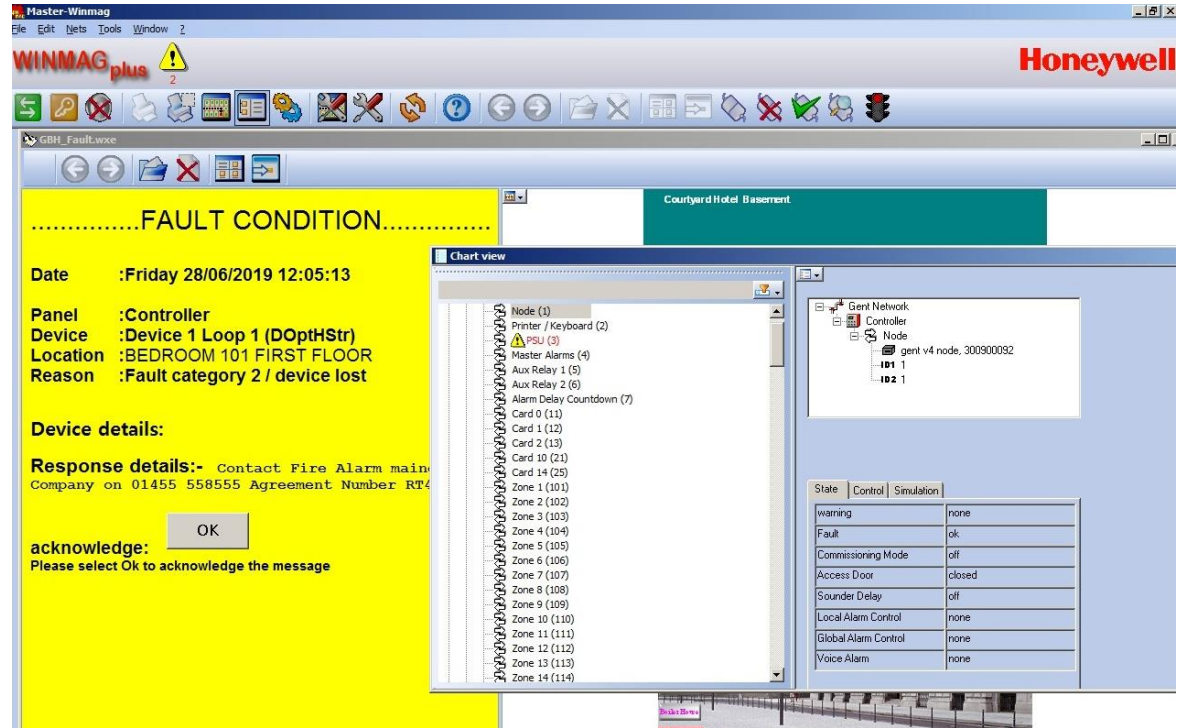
Master-Winmag
File Edit Nets Tools Window ?

WINMAG plus 2

Honeywell

GBH_Fault.wxe

...............FAULT CONDITION...............

Date :Friday 28/06/2019 12:05:13

Panel :Controller
Device :Device 1 Loop 1 (DOptHStr)
Location :BEDROOM 101 FIRST FLOOR
Reason :Fault category 2 / device lost

Device details:

Response details:- Contact Fire Alarm main
Company on 01455 558555 Agreement Number RT4

OK

acknowledge:
Please select Ok to acknowledge the message

Courtyard Hotel Basement

Chart view

Node (1)
Printer / Keyboard (2)
PSU (3)
Master Alarms (4)
Aux Relay 1 (5)
Aux Relay 2 (6)
Alarm Delay Countdown (7)
Card 0 (11)
Card 1 (12)
Card 2 (13)
Card 10 (21)
Card 14 (25)
Zone 1 (101)
Zone 2 (102)
Zone 3 (103)
Zone 4 (104)
Zone 5 (105)
Zone 6 (106)
Zone 7 (107)
Zone 8 (108)
Zone 9 (109)
Zone 10 (110)
Zone 11 (111)
Zone 12 (112)
Zone 13 (113)
Zone 14 (114)

Gent Network
Controller
Node
gent v4 node, 300900092
ID1 1
ID2 1

State | Control | Simulation

| | |
|---|---|
| warning | none |
| Fault | ok |
| Commissioning Mode | off |
| Access Door | closed |
| Sounder Delay | off |
| Local Alarm Control | none |
| Global Alarm Control | none |
| Voice Alarm | none |

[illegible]